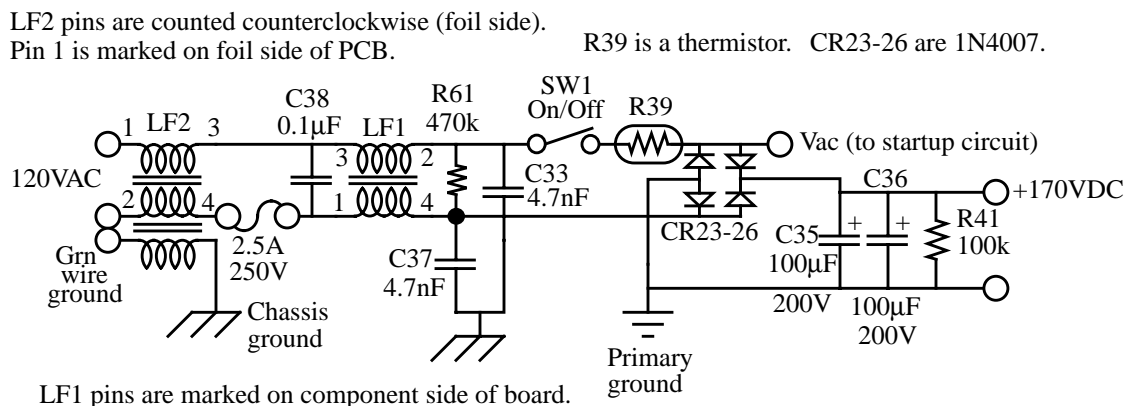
LF2 pins are counted counterclockwise (foil side).
Pin 1 is marked on foil side of PCB.

R39 is a thermistor. CR23-26 are 1N4007.

1 LF2 3
C38 0.1µF
LF1
R61 470k
SW1 On/Off
R39
Vac (to startup circuit)
120VAC
3 2
C33 4.7nF
C36
+170VDC
2 4
1 4
CR23-26
C35 100µF
R41 100k
Grn wire ground
2.5A 250V
C37 4.7nF
200V
100µF 200V
Chassis ground
Primary ground

LF1 pins are marked on component side of board.